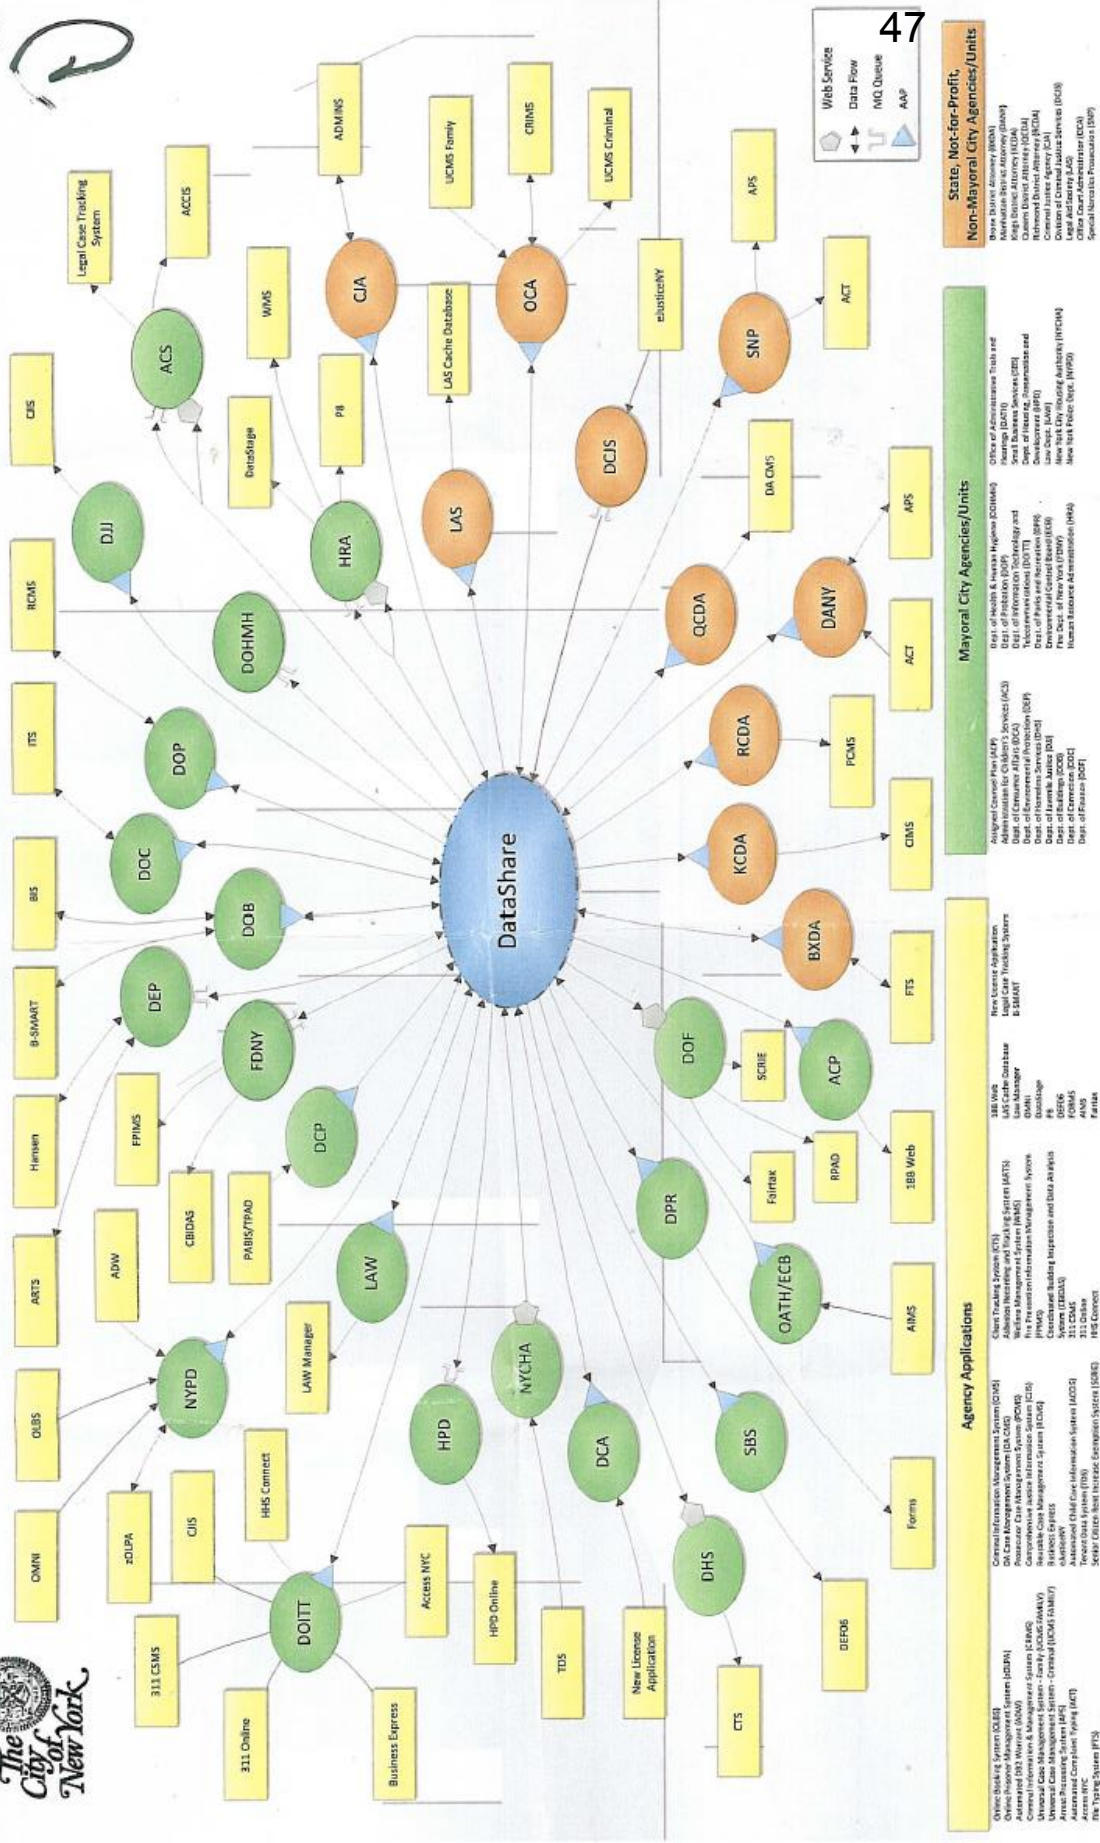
47

The City of New York

DataShare

NYPD
DOITT
HPD
NYCHA
DCA
DHS
SBS
LAW
DCP
FDNY
DEP
DOB
DOC
DOP
DOHMH
DJJ
HRA
ACS
DPR
OATH/ECB
DOF
ACP
BXDA
KCDA
RCDA
QCDA
DANY
SNP
DCJS
LAS
OCA
CJA

OMNI
OLBS
ARTS
Hansen
B-SMART
BIS
ITS
RCMS
CJIS
zOLPA
CJIS
ADW
FPIMS
CBIDAS
PABIS/TPAD
LAW Manager
HHS Connect
311 CSMS
311 Online
Business Express
Access NYC
HPD Online
TDS
New License Application
CTS
DEF06
Forms
AIMS
Fairfax
RPAD
SCRIE
1BB Web
FTS
CIMS
PCMS
ACT
APS
DA CMS
ACT
APS
eJusticeNY
LAS Cache Database
UCMS Criminal
UCMS Family
CRIMS
ADMINS
P8
WMS
DataStage
ACCIS
Legal Case Tracking System

Web Service
Data Flow
MQ Queue
AAP

Agency Applications

Mayoral City Agencies/Units

State, Not-for-Profit, Non-Mayoral City Agencies/Units